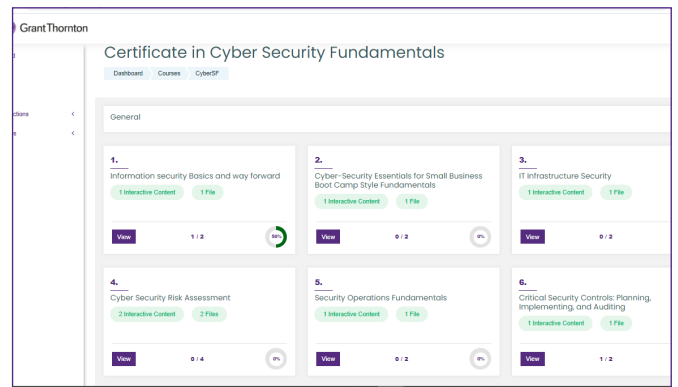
GrantThornton

d

ctions <

s <

Certificate in Cyber Security Fundamentals

Dashboard Courses CyberSF

General

1.
Information security Basics and way forward
1 Interactive Content 1 File
View 1 / 2 50%

2.
Cyber-Security Essentials for Small Business Boot Camp Style Fundamentals
1 Interactive Content 1 File
View 0 / 2 0%

3.
IT Infrastructure Security
1 Interactive Content 1 File
View 0 / 2

4.
Cyber Security Risk Assessment
2 Interactive Content 2 Files
View 0 / 4 0%

5.
Security Operations Fundamentals
1 Interactive Content 1 File
View 0 / 2 0%

6.
Critical Security Controls: Planning, Implementing, and Auditing
1 Interactive Content 1 File
View 1 / 2